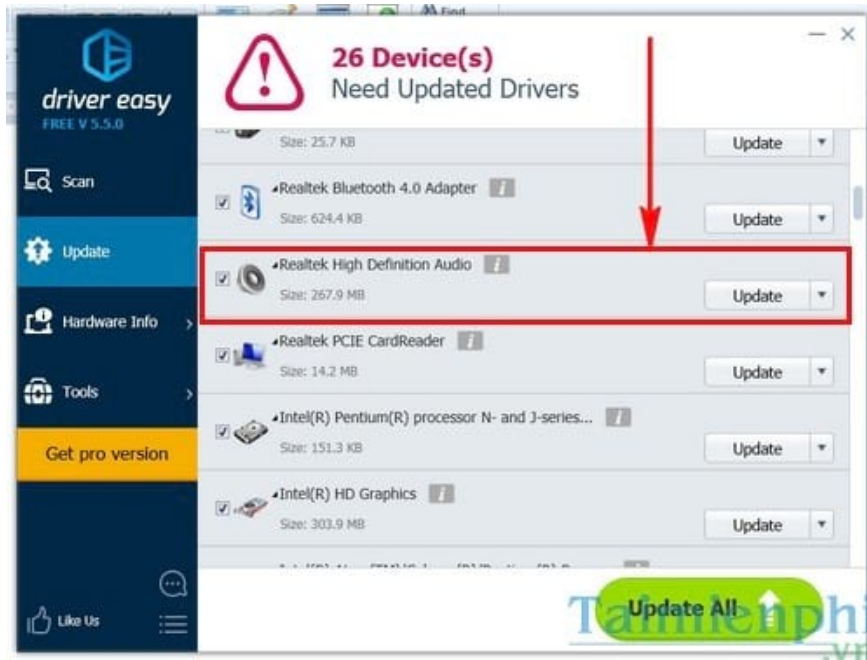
Find

driver easy
FREE V 5.5.0

Scan

Update

Hardware Info

Tools

Get pro version

Like Us

26 Device(s)
Need Updated Drivers

— ×

Size: 25.7 KB
Update

Realtek Bluetooth 4.0 Adapter
Size: 624.4 KB
Update

Realtek High Definition Audio
Size: 267.9 MB
Update

Realtek PCIE CardReader
Size: 14.2 MB
Update

Intel(R) Pentium(R) processor N- and J-series...
Size: 151.3 KB
Update

Intel(R) HD Graphics
Size: 303.9 MB
Update

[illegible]

Update All

Taimienphi
.vn